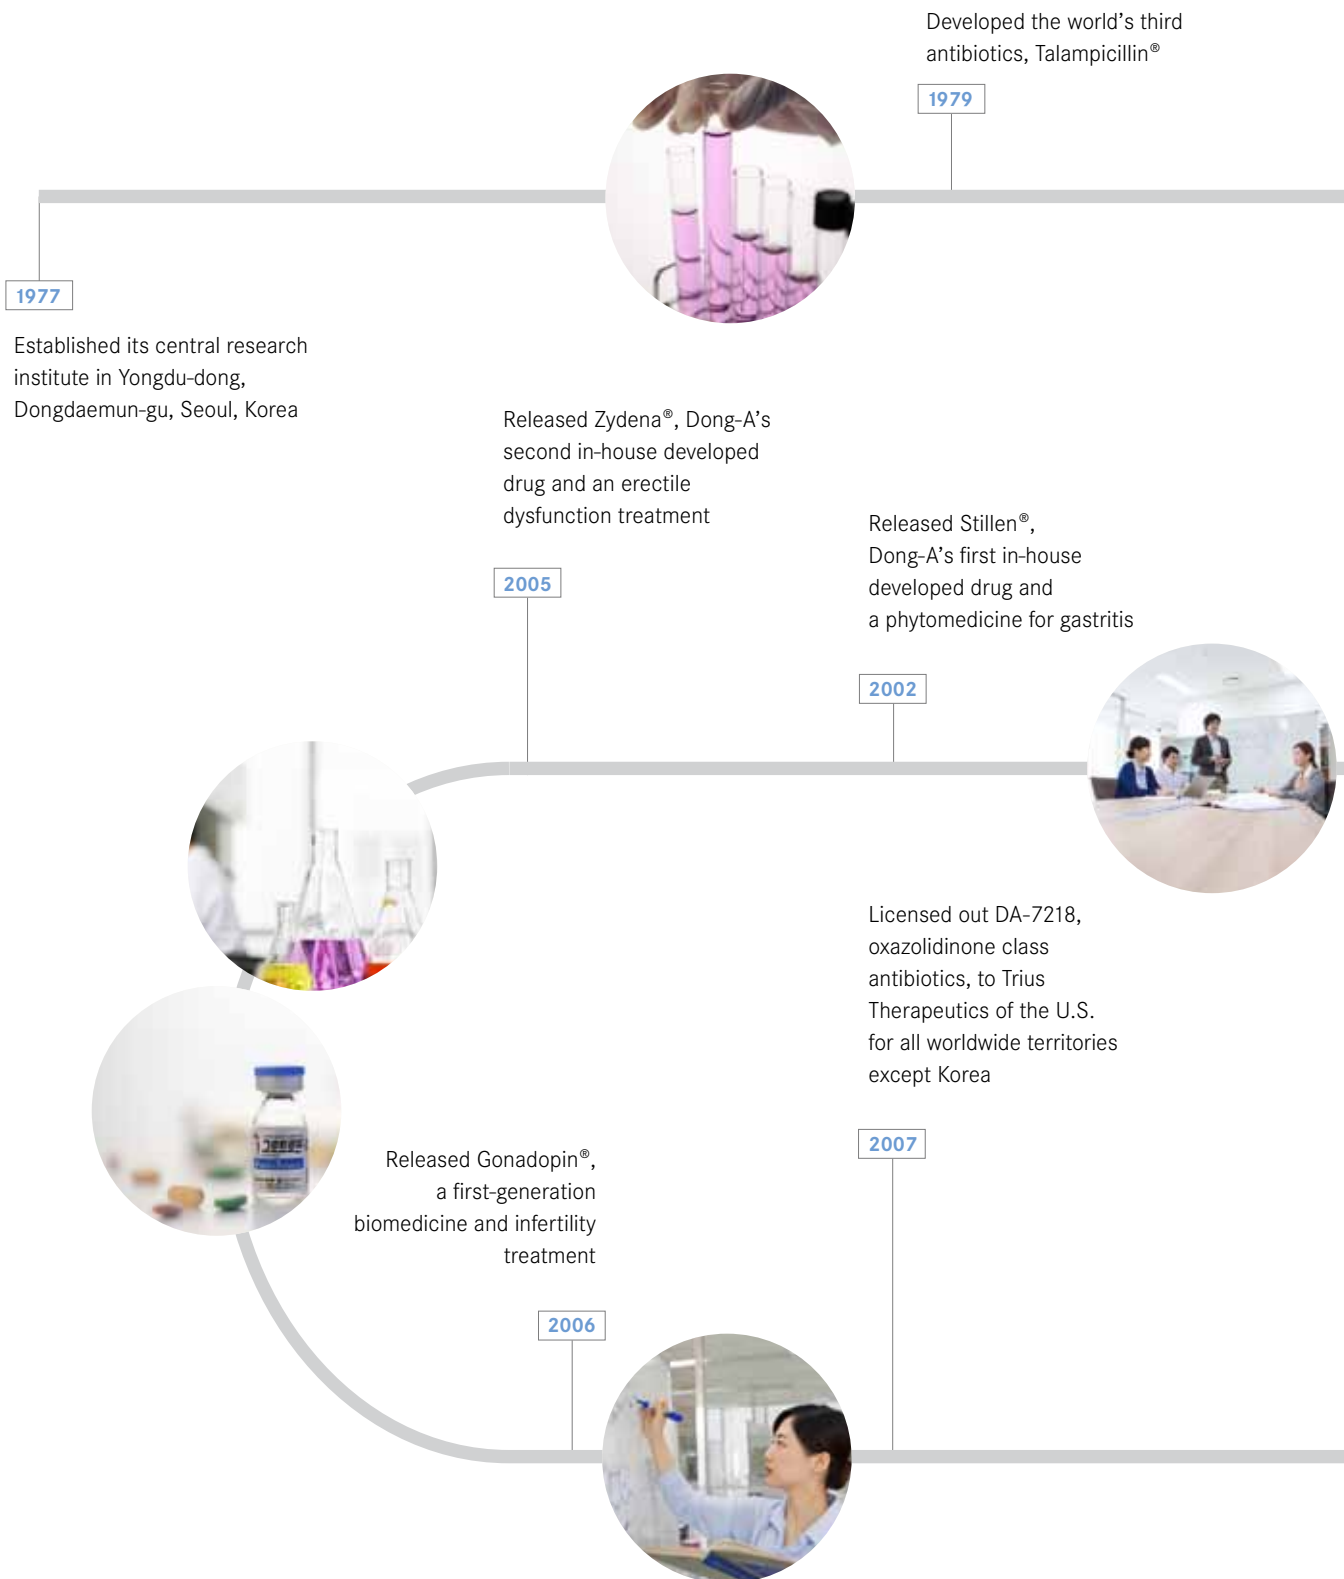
Developed the world's third antibiotics, Talampicillin®

1979

1977

Established its central research institute in Yongdu-dong, Dongdaemun-gu, Seoul, Korea

Released Zydena®, Dong-A's second in-house developed drug and an erectile dysfunction treatment

2005

Released Stillen®, Dong-A's first in-house developed drug and a phytomedicine for gastritis

2002

Licensed out DA-7218, oxazolidinone class antibiotics, to Trius Therapeutics of the U.S. for all worldwide territories except Korea

2007

Released Gonadopin®, a first-generation biomedicine and infertility treatment

2006